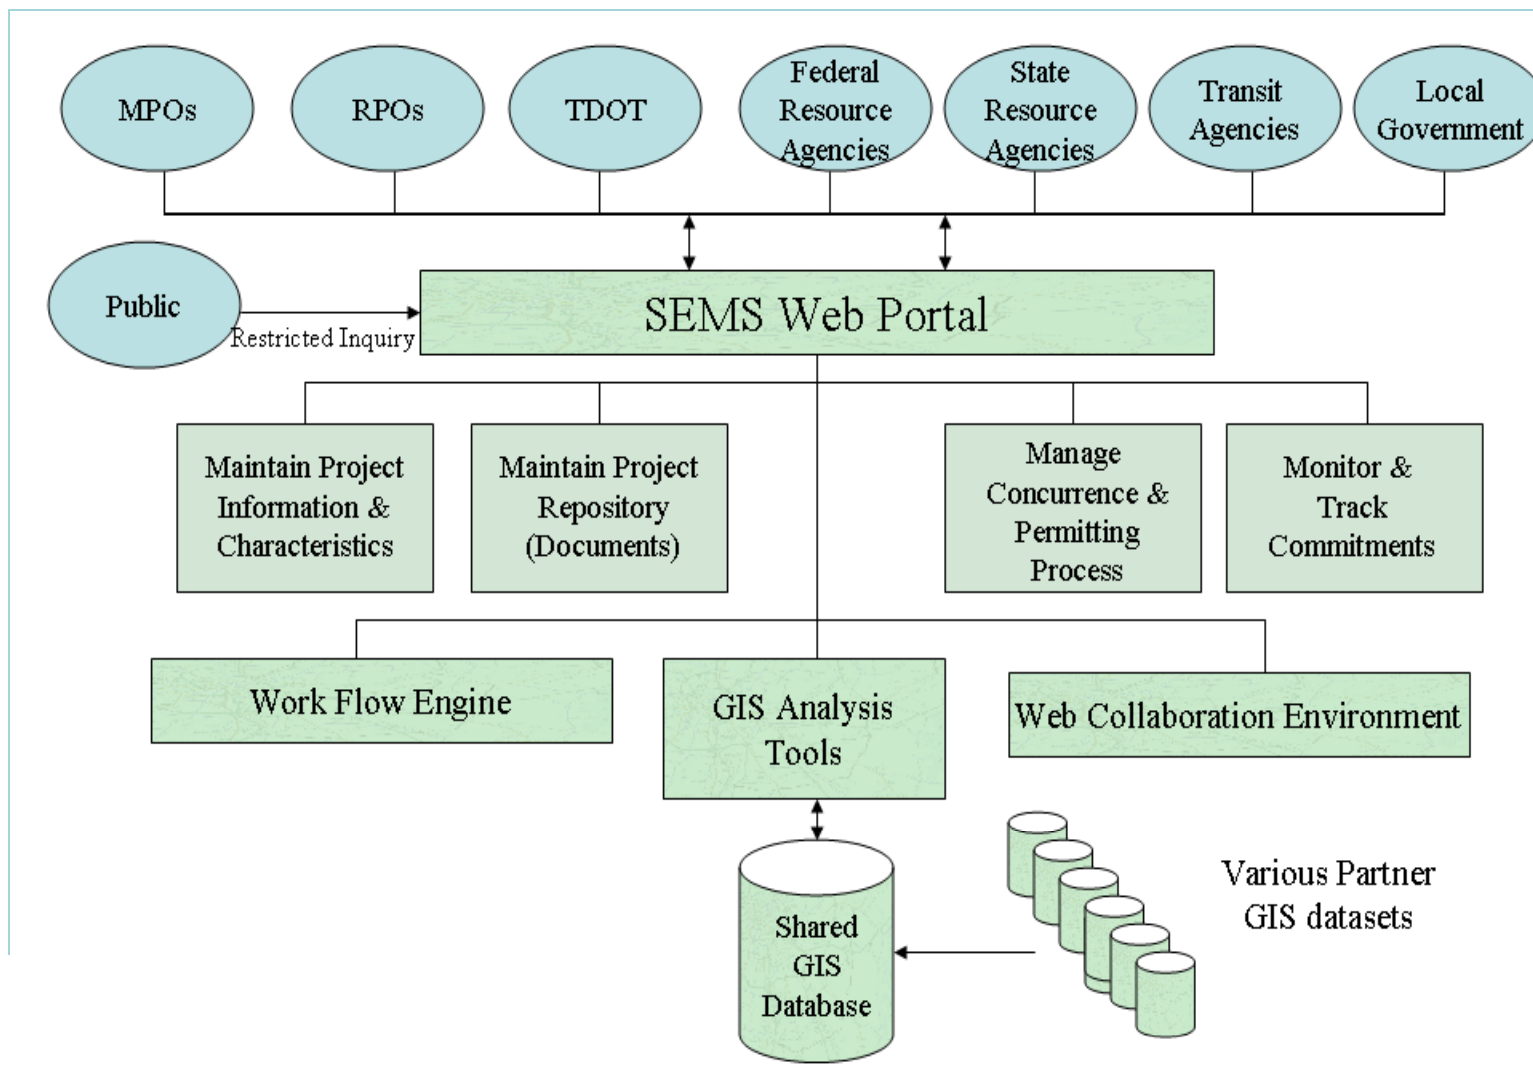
MPOs

RPOs

TDOT

Federal Resource Agencies

State Resource Agencies

Transit Agencies

Local Government

Public

Restricted Inquiry

SEMS Web Portal

Maintain Project Information & Characteristics

Maintain Project Repository (Documents)

Manage Concurrence & Permitting Process

Monitor & Track Commitments

Work Flow Engine

GIS Analysis Tools

Web Collaboration Environment

Shared GIS Database

Various Partner GIS datasets